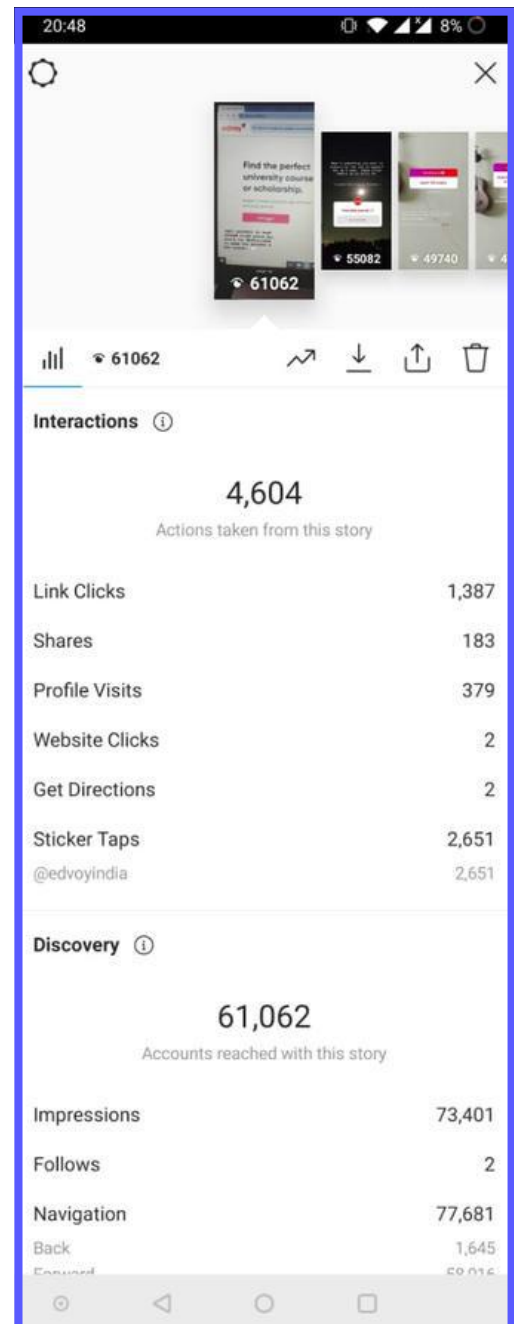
20:48

8%

Find the perfect university course or scholarship.

61062

55082

49740

61062

Interactions

4,604

Actions taken from this story

Link Clicks 1,387

Shares 183

Profile Visits 379

Website Clicks 2

Get Directions 2

Sticker Taps 2,651

@edvoyindia 2,651

Discovery

61,062

Accounts reached with this story

Impressions 73,401

Follows 2

Navigation 77,681

Back 1,645

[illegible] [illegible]